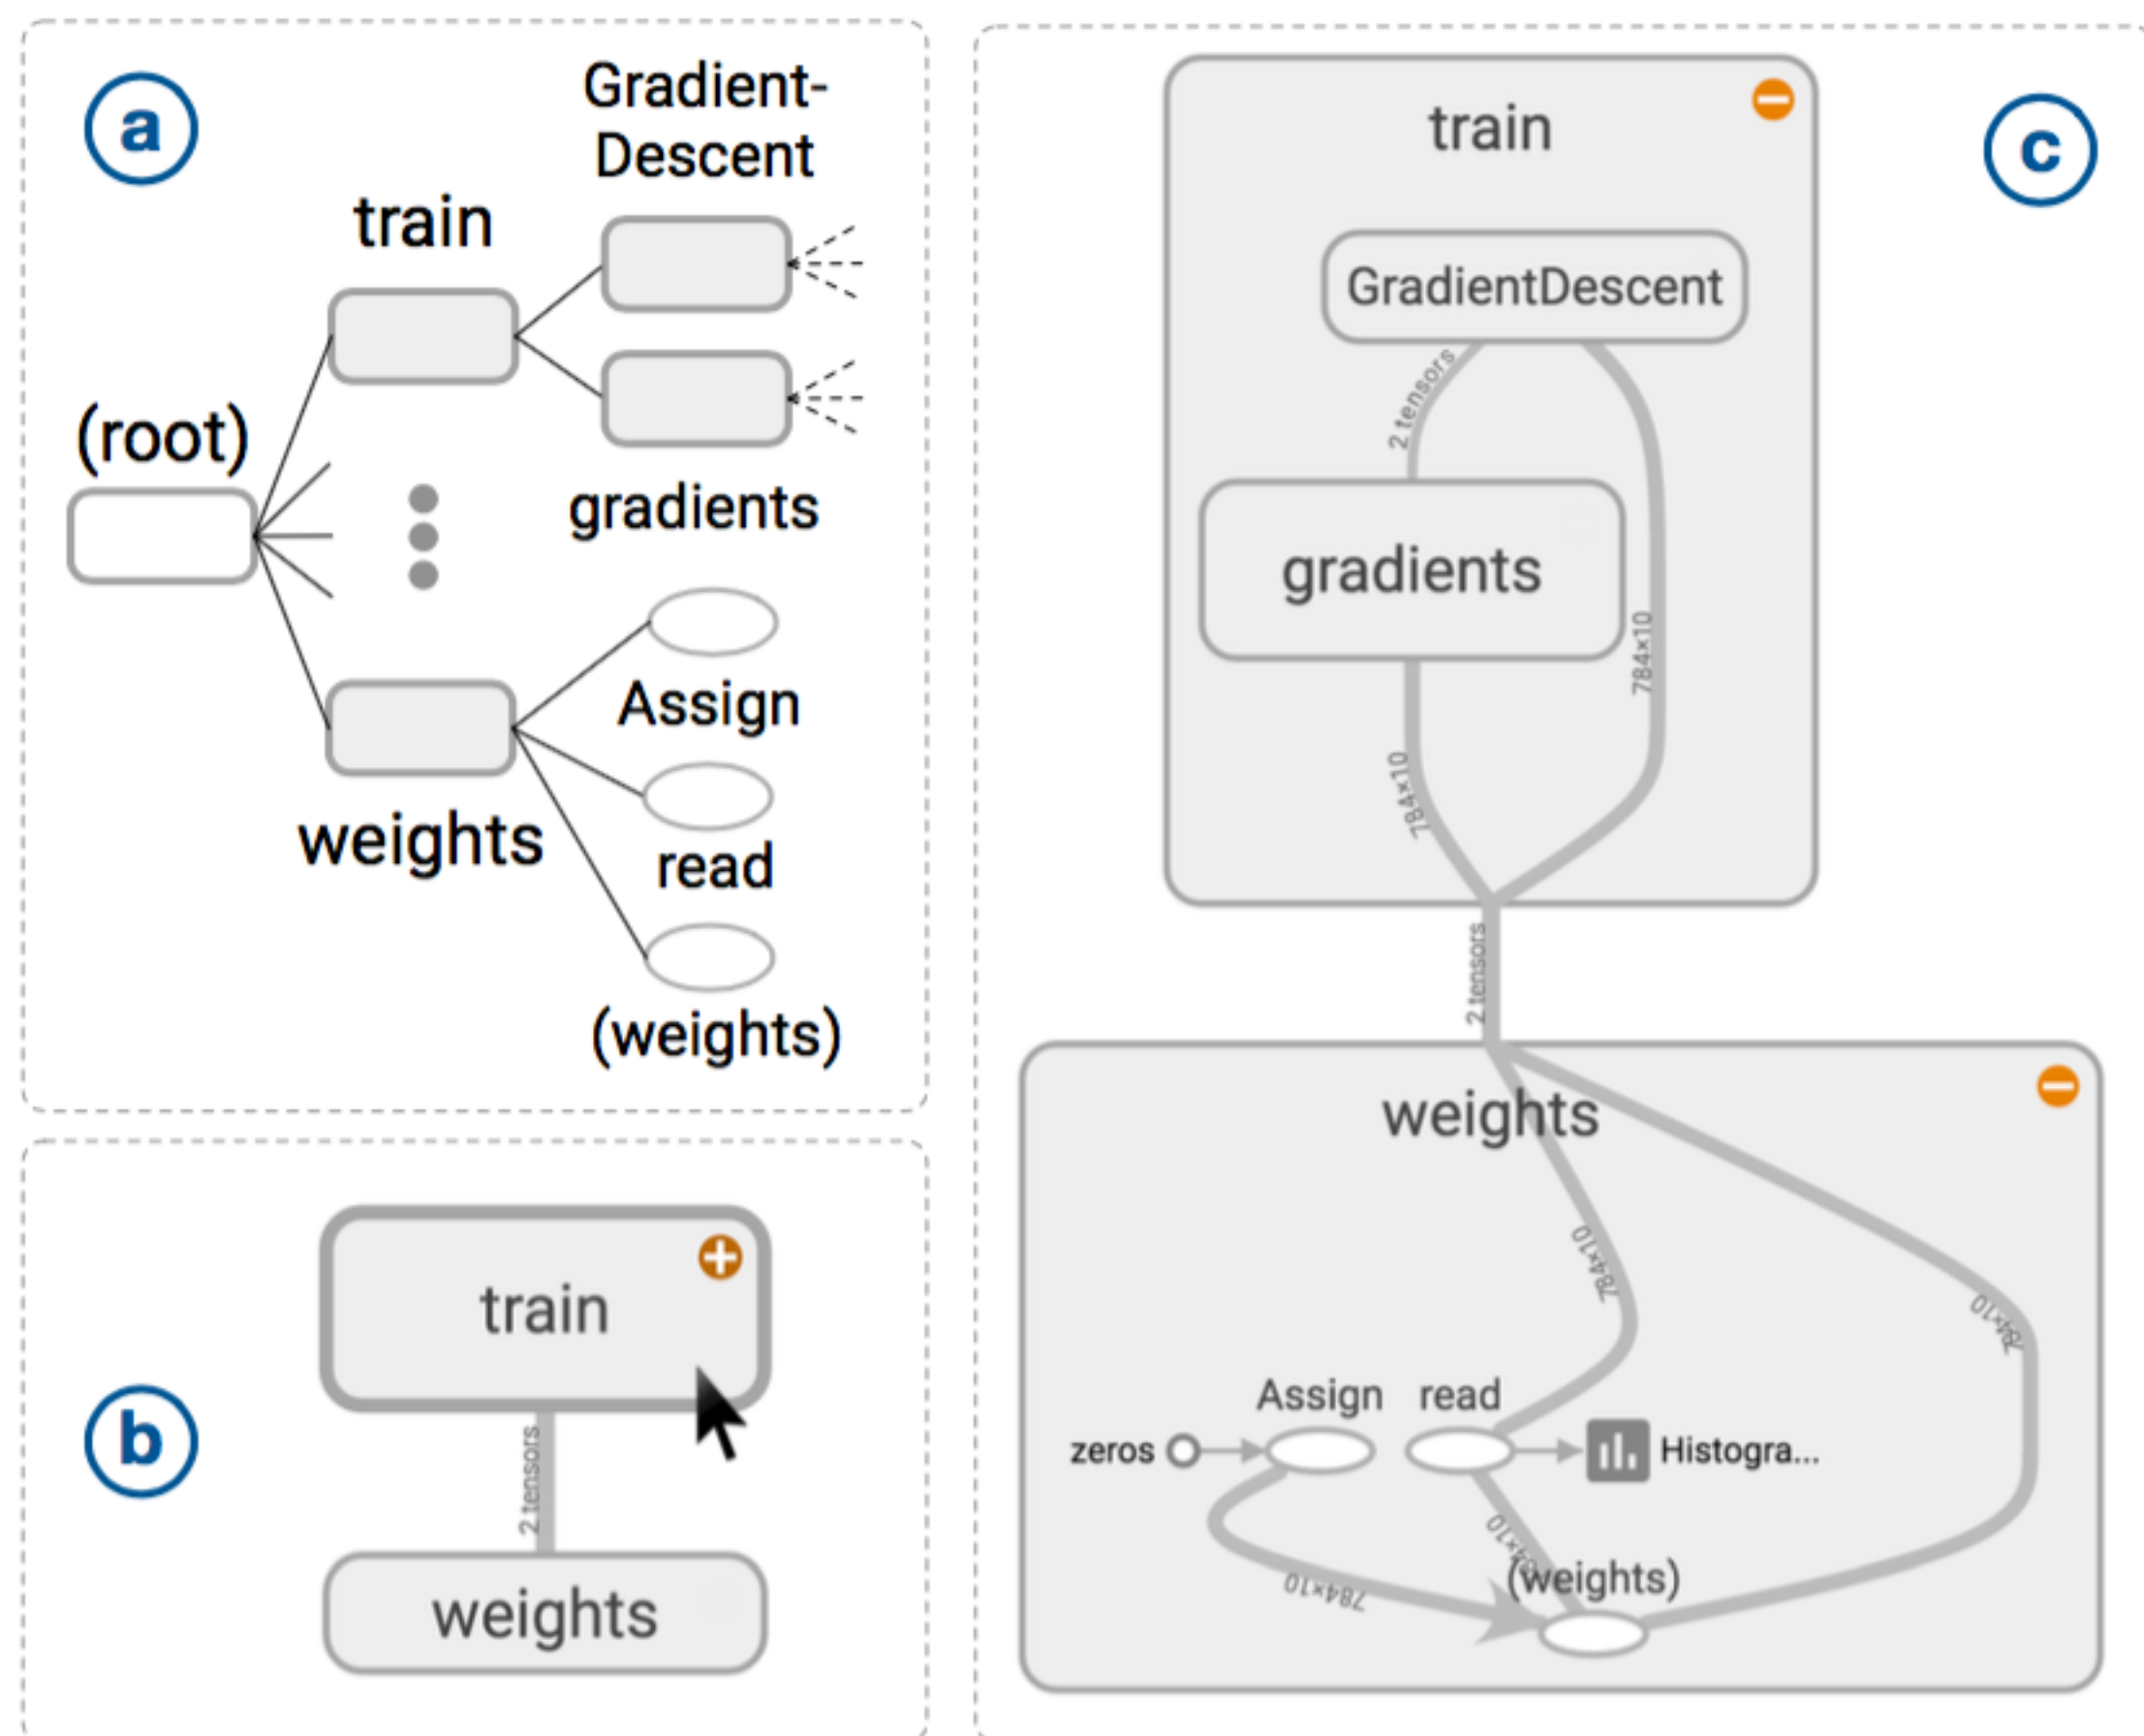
a

Gradient-Descent

train

(root)

gradients

Assign

weights

read

(weights)

b

train

2 tensors

weights

c

train

GradientDescent

2 tensors

gradients

784x10

784x10

2 tensors

weights

784x10

784x10

Assign

read

zeros

Histogra...

784x10

784x10

(weights)